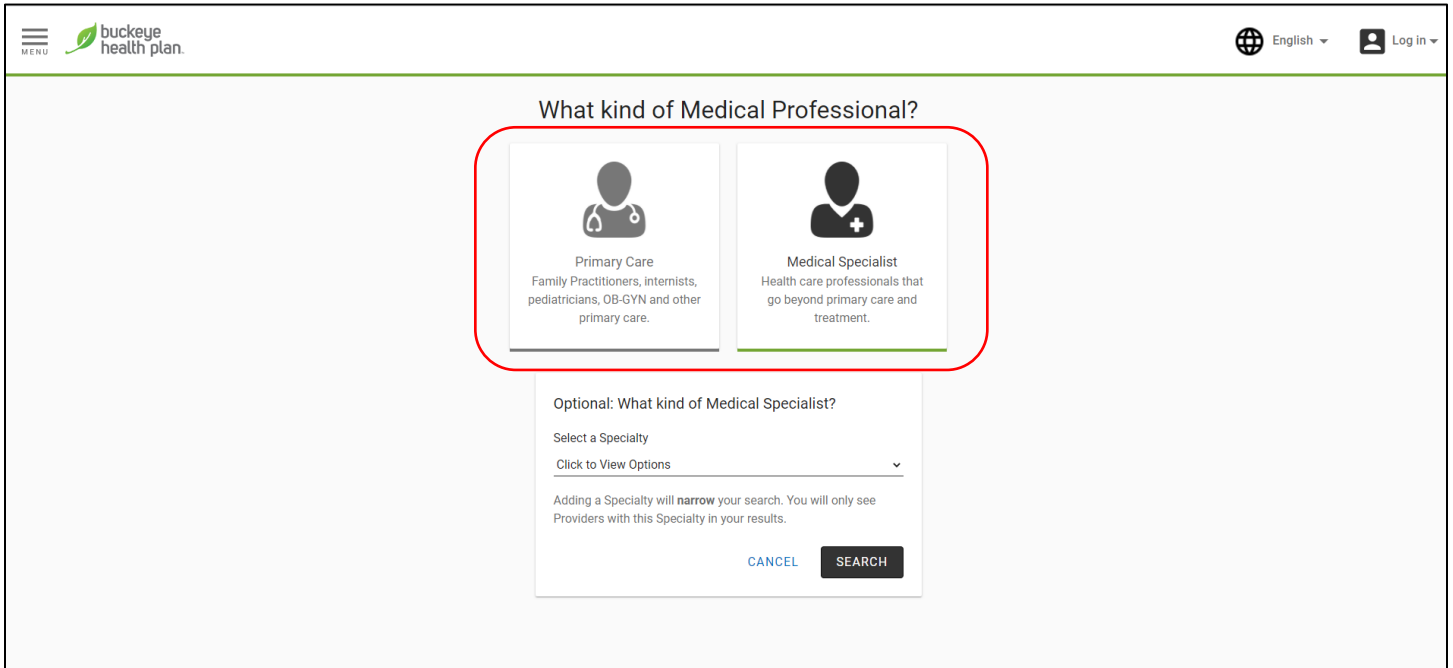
MENU

buckeye health plan.

English

Log in

What kind of Medical Professional?

Primary Care
Family Practitioners, internists, pediatricians, OB-GYN and other primary care.

Medical Specialist
Health care professionals that go beyond primary care and treatment.

Optional: What kind of Medical Specialist?

Select a Specialty

Click to View Options

Adding a Specialty will **narrow** your search. You will only see Providers with this Specialty in your results.

CANCEL

SEARCH